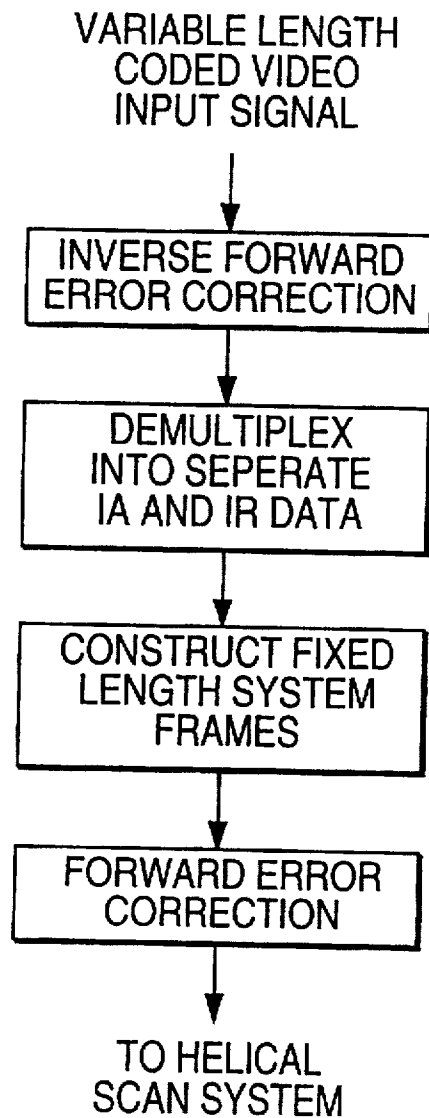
VARIABLE LENGTH CODED VIDEO INPUT SIGNAL

INVERSE FORWARD ERROR CORRECTION

DEMULTIPLEX INTO SEPERATE IA AND IR DATA

CONSTRUCT FIXED LENGTH SYSTEM FRAMES

FORWARD ERROR CORRECTION

TO HELICAL SCAN SYSTEM